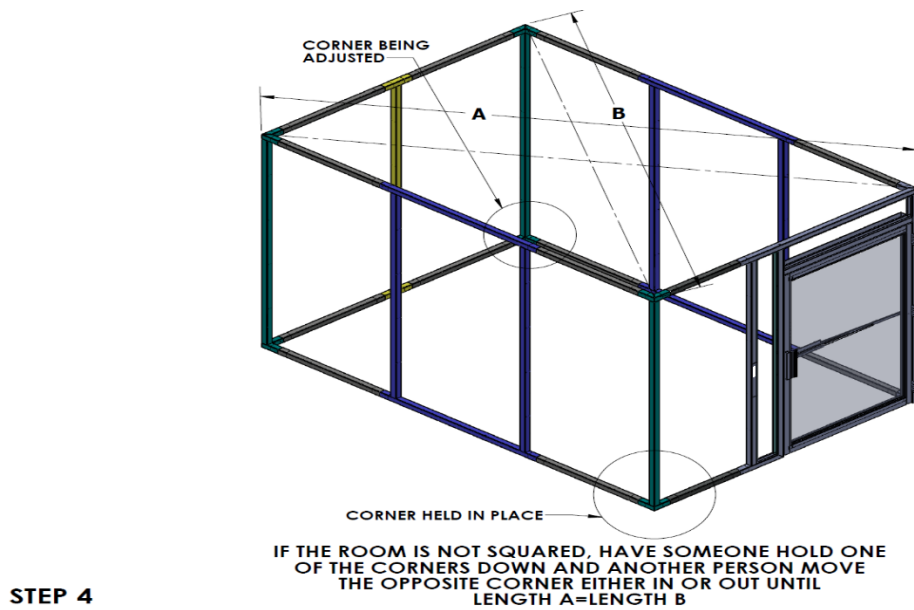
CORNER BEING ADJUSTED

A

B

CORNER HELD IN PLACE

IF THE ROOM IS NOT SQUARED, HAVE SOMEONE HOLD ONE OF THE CORNERS DOWN AND ANOTHER PERSON MOVE THE OPPOSITE CORNER EITHER IN OR OUT UNTIL LENGTH A=LENGTH B

STEP 4